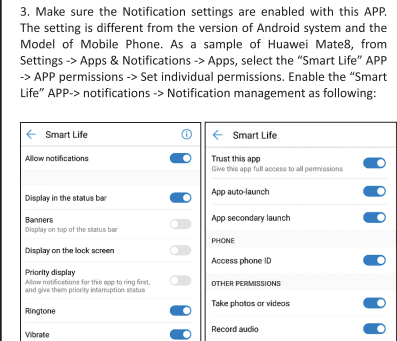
3. Make sure the Notification settings are enabled with this APP. The setting is different from the version of Android system and the Model of Mobile Phone. As a sample of Huawei Mate8, from Settings -> Apps & Notifications -> Apps, select the “Smart Life” APP -> APP permissions -> Set individual permissions. Enable the “Smart Life” APP-> notifications -> Notification management as following:

Smart Life

Allow notifications

Display in the status bar

Banners
Display on top of the status bar

Display on the lock screen

Priority display
Allow notifications for this app to ring first, and give them priority interruption status

Ringtone

Vibrate

Smart Life

Trust this app
Give this app full access to all permissions

App auto-launch

App secondary launch

PHONE

Access phone ID

OTHER PERMISSIONS

Take photos or videos

Record audio